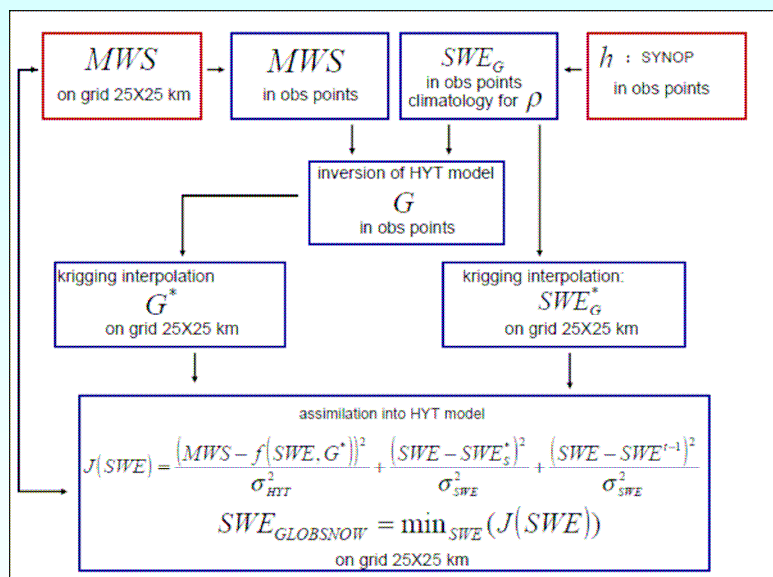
$MWS$
on grid 25X25 km

$MWS$
in obs points

$SWE_G$
in obs points
climatology for $\rho$

$h$ : SYNOP
in obs points

inversion of HYT model
$G$
in obs points

krigging interpolation
$G^*$
on grid 25X25 km

krigging interpolation:
$SWE_G^*$
on grid 25X25 km

assimilation into HYT model

$J(SWE) = \frac{(MWS - f(SWE, G^*))^2}{\sigma_{HYT}^2} + \frac{(SWE - SWE_S^*)^2}{\sigma_{SWE}^2} + \frac{(SWE - SWE^{t-1})^2}{\sigma_{SWE}^2}$

$SWE_{GLOBSNOW} = \min_{SWE}(J(SWE))$

on grid 25X25 km